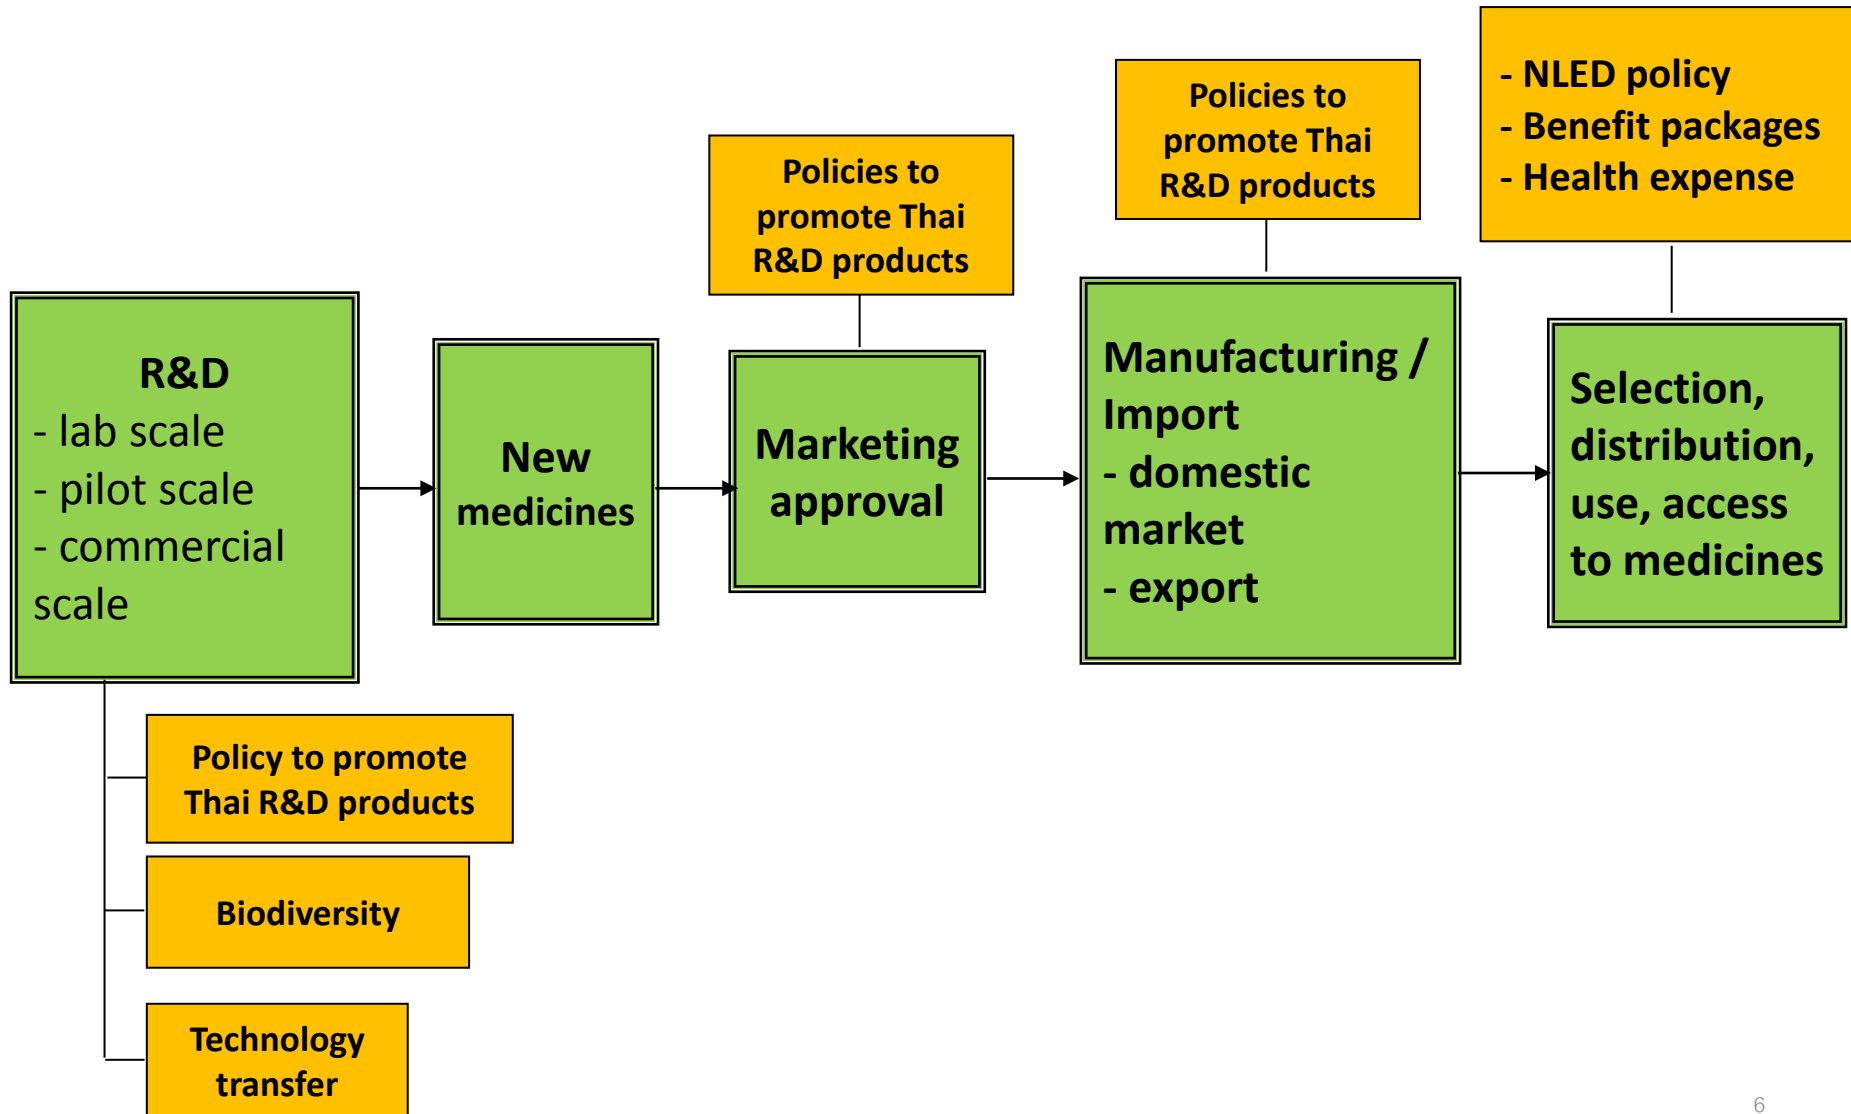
- NLED policy
- Benefit packages
- Health expense

Policies to promote Thai R&D products

Policies to promote Thai R&D products

R&D
- lab scale
- pilot scale
- commercial scale

New medicines

Marketing approval

Manufacturing / Import
- domestic market
- export

Selection, distribution, use, access to medicines

Policy to promote Thai R&D products

Biodiversity

Technology transfer

6